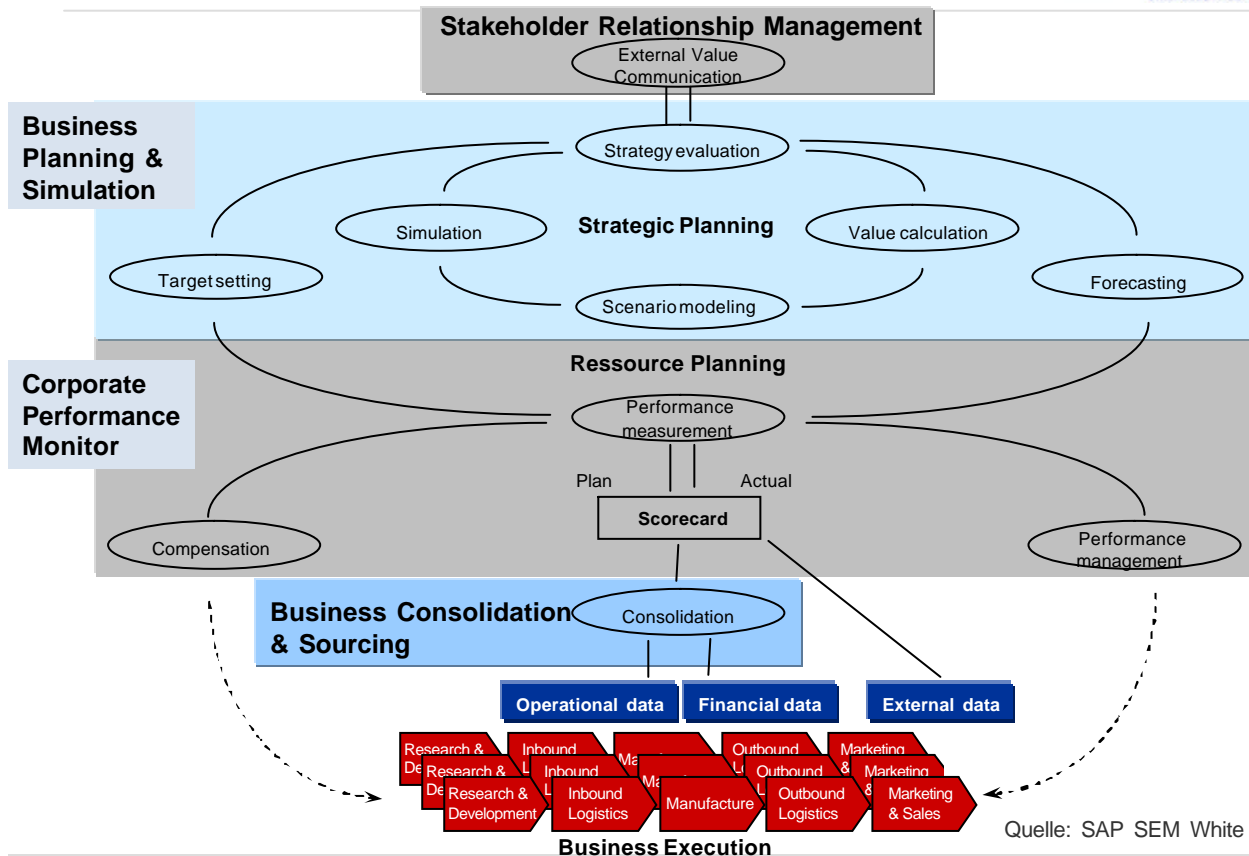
Stakeholder Relationship Management

External Value Communication

Business Planning & Simulation

Strategy evaluation

Strategic Planning

Simulation

Value calculation

Target setting

Forecasting

Scenario modeling

Ressource Planning

Corporate Performance Monitor

Performance measurement

Plan

Actual

Scorecard

Compensation

Performance management

Business Consolidation & Sourcing

Consolidation

Operational data

Financial data

External data

Research & De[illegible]

Inbound L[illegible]

Ma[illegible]

Outbound L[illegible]

Marketing & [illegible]

Research & De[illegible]

Inbound L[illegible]

Ma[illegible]

Outbound L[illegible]

Marketing & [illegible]

Research & Development

Inbound Logistics

Manufacture

Outbound Logistics

Marketing & Sales

Business Execution

Quelle: SAP SEM White